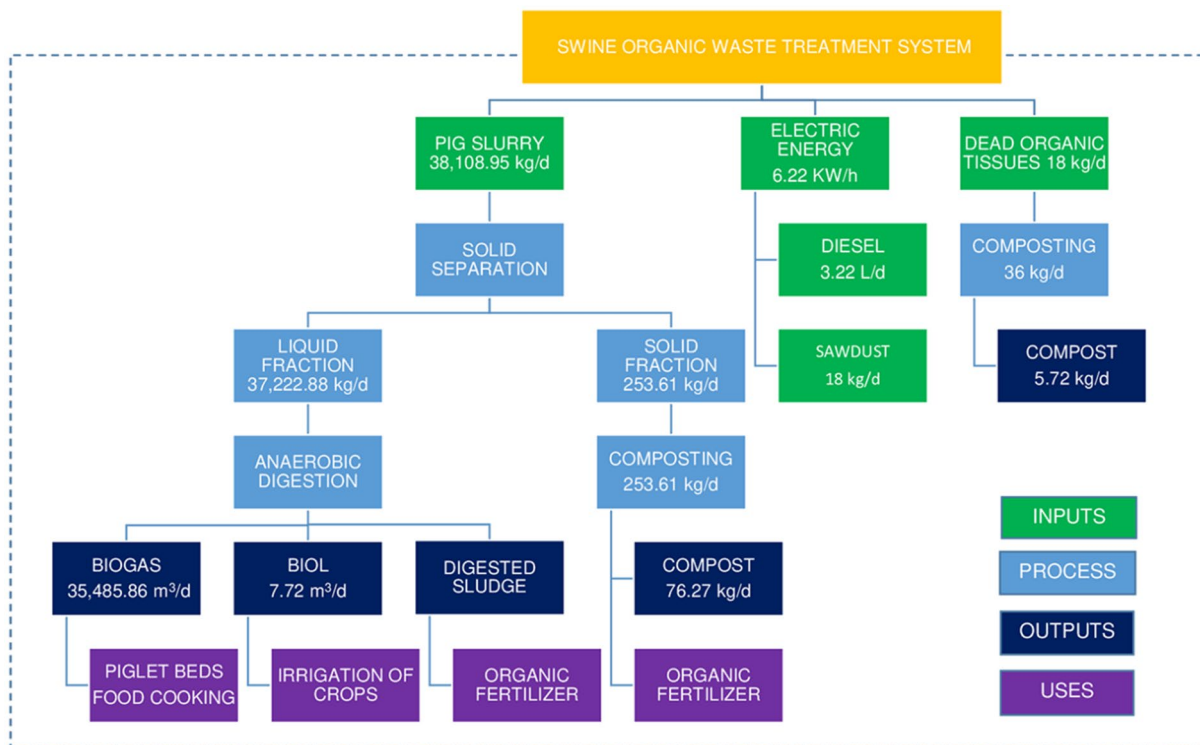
SWINE ORGANIC WASTE TREATMENT SYSTEM

PIG SLURRY
38,108.95 kg/d

ELECTRIC ENERGY
6.22 KW/h

DEAD ORGANIC TISSUES 18 kg/d

SOLID SEPARATION

DIESEL
3.22 L/d

COMPOSTING
36 kg/d

LIQUID FRACTION
37,222.88 kg/d

SOLID FRACTION
253.61 kg/d

SAWDUST
18 kg/d

COMPOST
5.72 kg/d

ANAEROBIC DIGESTION

COMPOSTING
253.61 kg/d

INPUTS

PROCESS

BIOGAS
35,485.86 m$^3$/d

BIOL
7.72 m$^3$/d

DIGESTED SLUDGE

COMPOST
76.27 kg/d

OUTPUTS

PIGLET BEDS
FOOD COOKING

IRRIGATION OF CROPS

ORGANIC FERTILIZER

ORGANIC FERTILIZER

USES